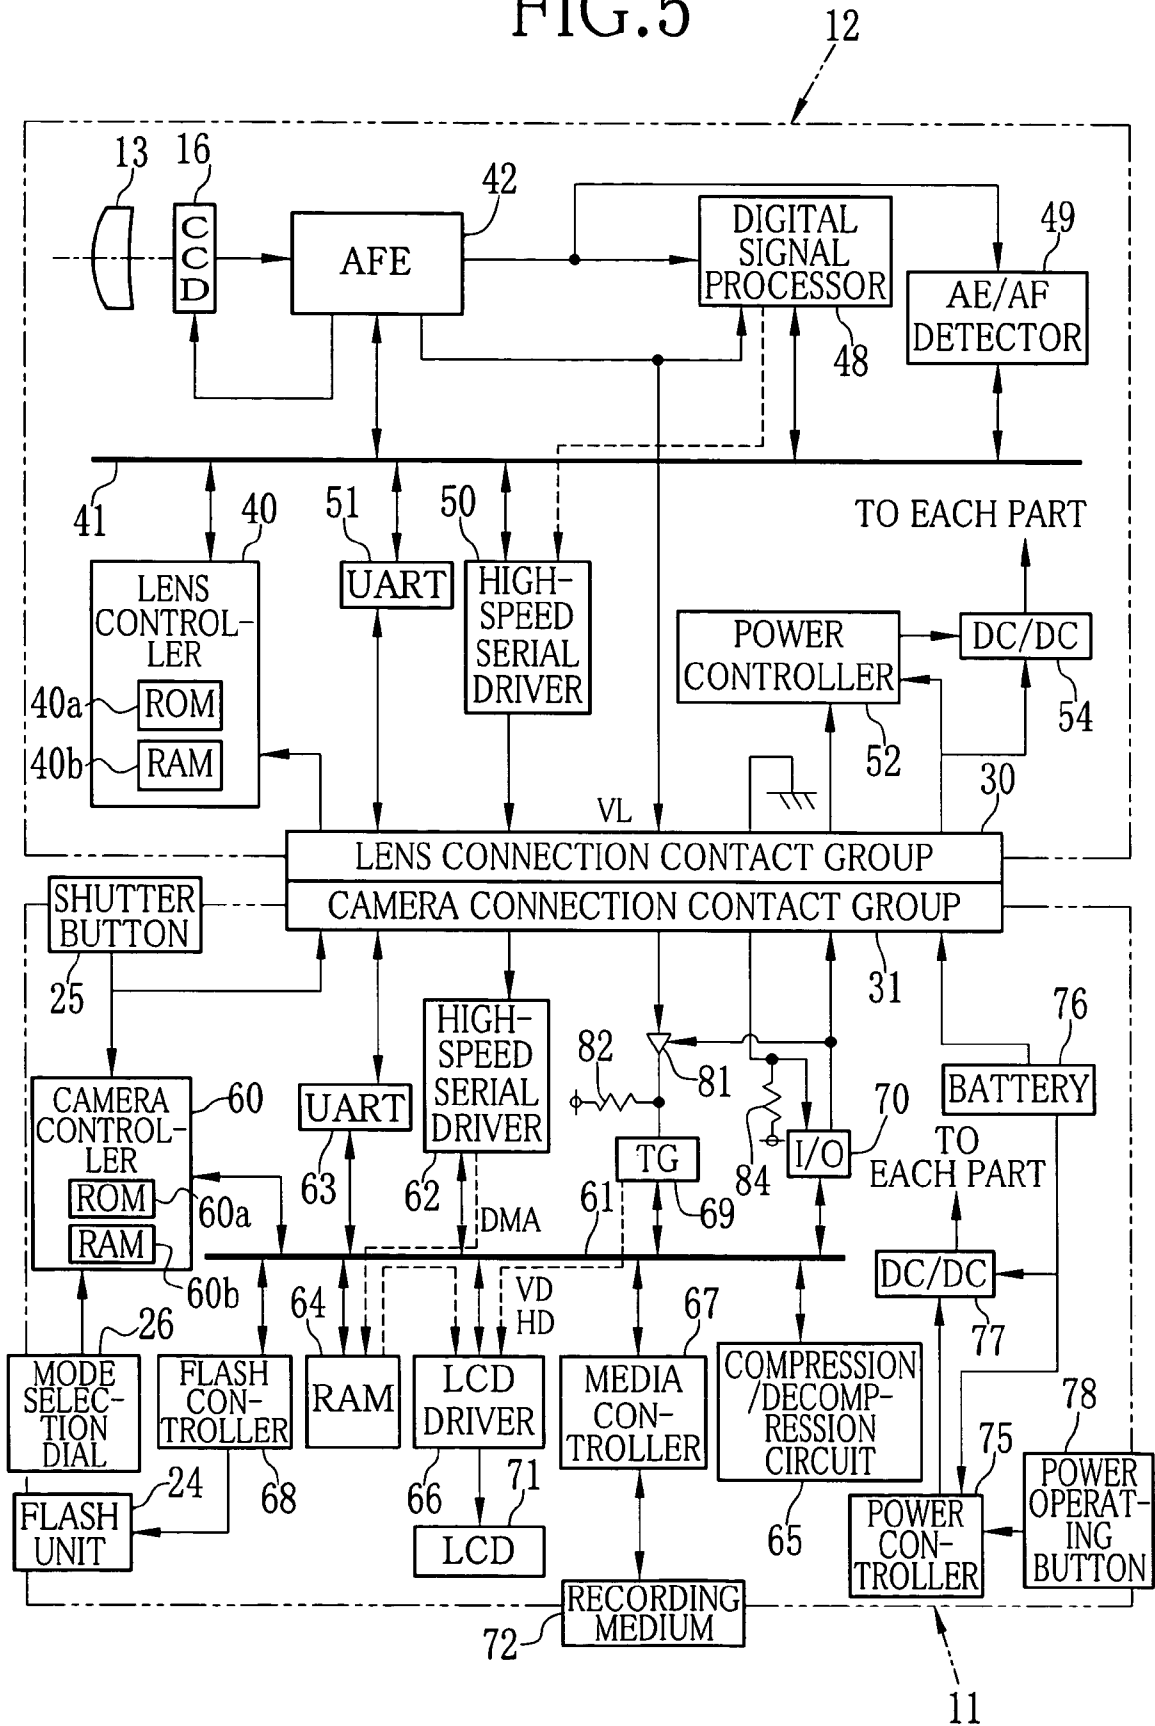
FIG.5

12

13 16

CCD

42

AFE

DIGITAL SIGNAL PROCESSOR

49

AE/AF DETECTOR

48

41

40

51

50

TO EACH PART

LENS CONTROLLER

40a ROM

40b RAM

UART

HIGH-SPEED SERIAL DRIVER

POWER CONTROLLER

DC/DC

54

52

30

VL

LENS CONNECTION CONTACT GROUP

SHUTTER BUTTON

CAMERA CONNECTION CONTACT GROUP

25

31

76

HIGH-SPEED SERIAL DRIVER

82

81

BATTERY

CAMERA CONTROLLER

60

ROM

60a

RAM

60b

UART

63

62

TG

69

84

I/O

70

TO EACH PART

DMA

61

DC/DC

77

VD HD

26

64

67

MODE SELECTION DIAL

FLASH CONTROLLER

RAM

LCD DRIVER

MEDIA CONTROLLER

COMPRESSION /DECOMPRESSION CIRCUIT

78

75

24

68

66

71

FLASH UNIT

LCD

65

POWER CONTROLLER

POWER OPERATING BUTTON

RECORDING MEDIUM

72

11